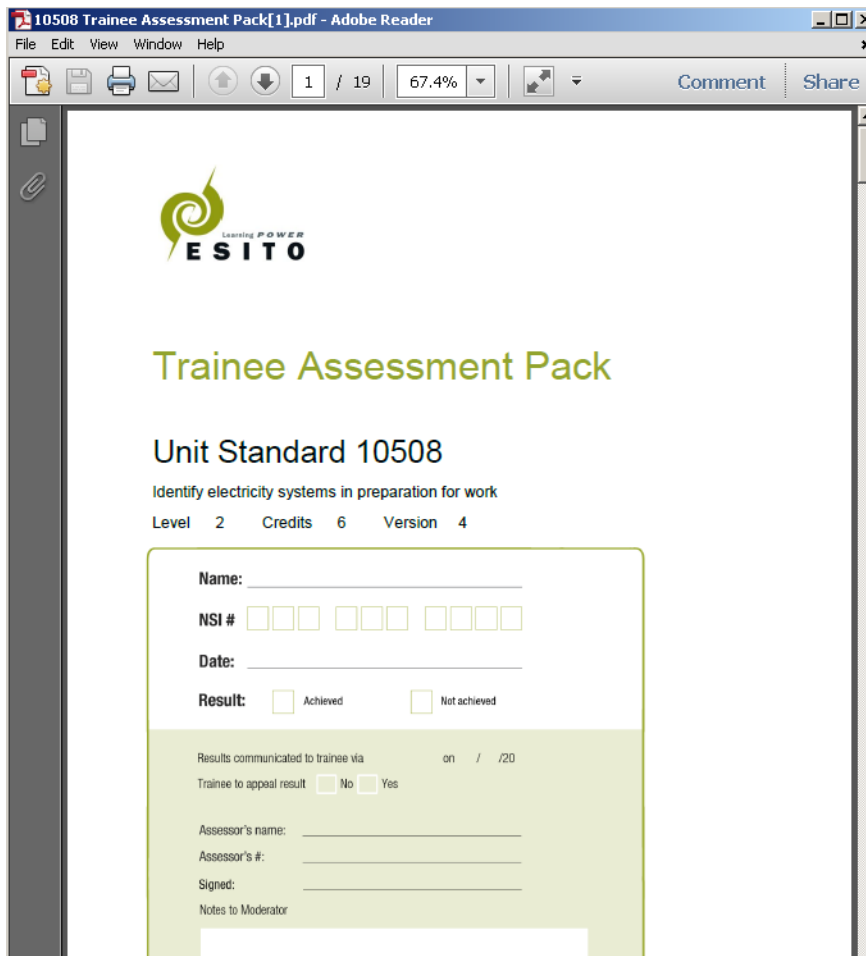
10508 Trainee Assessment Pack[1].pdf - Adobe Reader

File Edit View Window Help

1 / 19 67.4% Comment Share

Learning POWER
ESITO

Trainee Assessment Pack

Unit Standard 10508

Identify electricity systems in preparation for work

Level 2 Credits 6 Version 4

Name:

NSI #

Date:

Result: Achieved Not achieved

Results communicated to trainee via on / /20

Trainee to appeal result No Yes

Assessor's name:

Assessor's #:

Signed:

Notes to Moderator